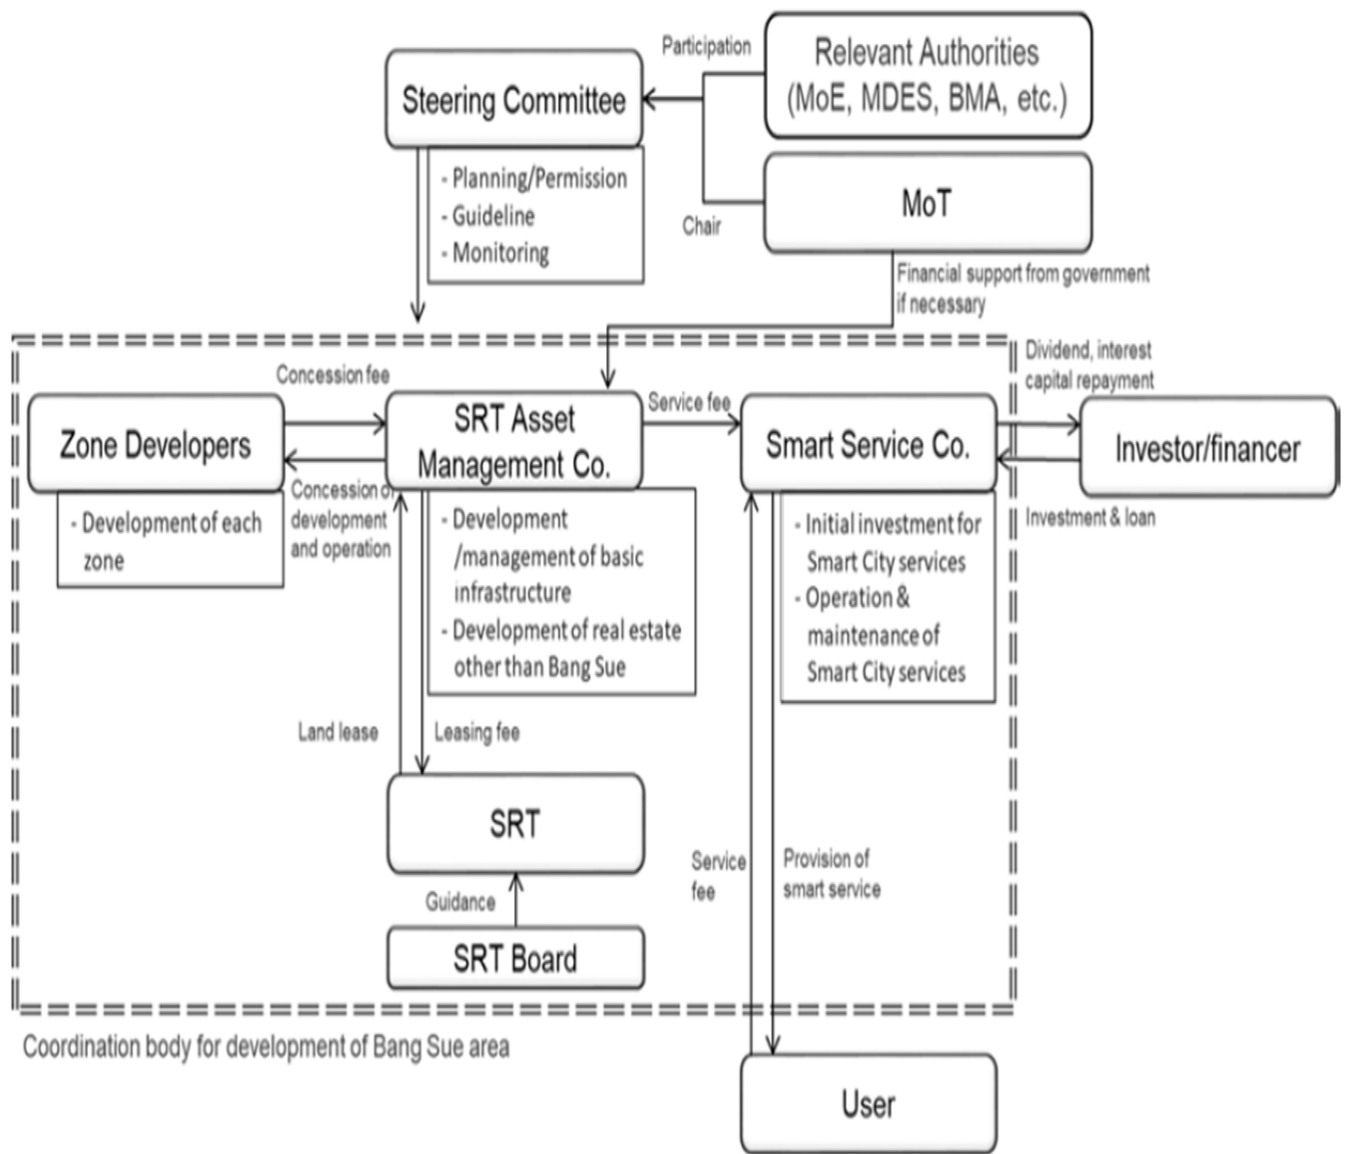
Participation

Relevant Authorities (MoE, MDES, BMA, etc.)

Steering Committee

- Planning/Permission
- Guideline
- Monitoring

Chair

MoT

Financial support from government if necessary

Concession fee

Zone Developers

- Development of each zone

SRT Asset Management Co.

Concession of development and operation

- Development /management of basic infrastructure
- Development of real estate other than Bang Sue

Service fee

Smart Service Co.

- Initial investment for Smart City services
- Operation & maintenance of Smart City services

Dividend, interest capital repayment

Investor/financer

Investment & loan

Land lease

Leasing fee

SRT

Guidance

SRT Board

Service fee

Provision of smart service

Coordination body for development of Bang Sue area

User